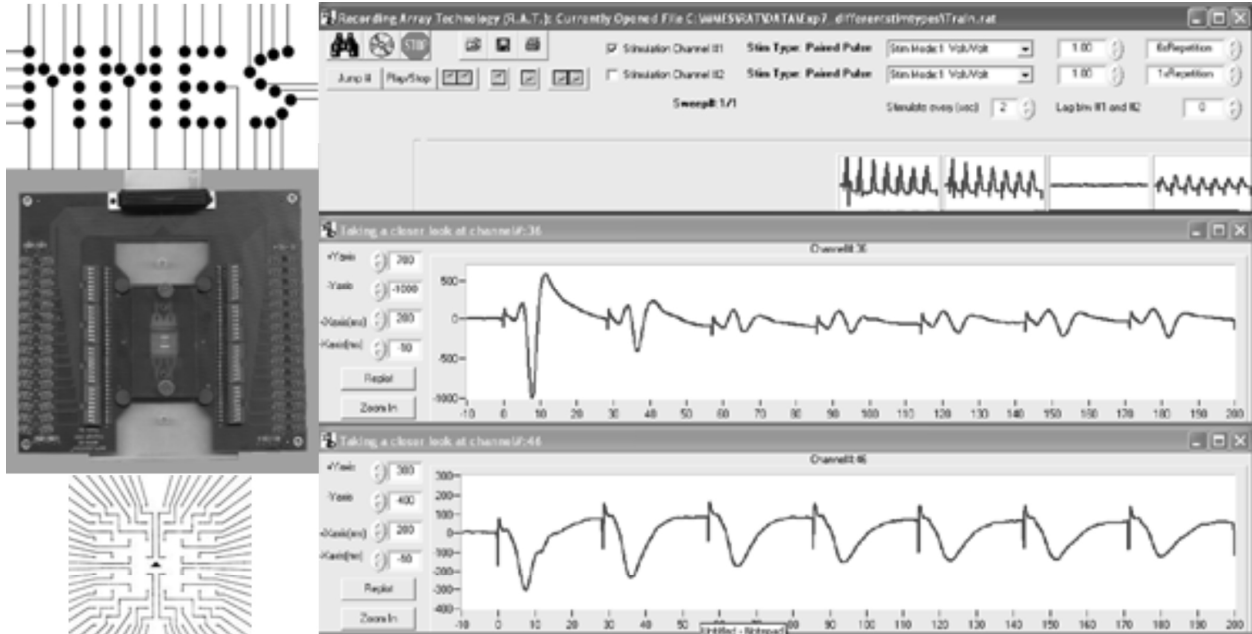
Recording Array Technology (R.A.T.): Currently Opened File C:\MMES\RAT\DATA\Exp7_differentstimtypes\Train.rat

STOP

Jump #  Play/Stop

Stimulation Channel #1  Stim Type: Paired Pulse  Stim Mode:1 Volt/Volt  1.00  6xRepetition
Stimulation Channel #2  Stim Type: Paired Pulse  Stim Mode:1 Volt/Volt  1.00  1xRepetition

Sweep#: 1/1

Stimulate every (sec): 2  Lag btw #1 and #2  0

Taking a closer look at channel#:36

Channel#:36

+Yaxis 700
-Yaxis -1000
+Xaxis(ms) 200
-Xaxis(ms) -50
Replot
Zoom In

500
0
-500
-1000
-10 0 10 20 30 40 50 60 70 80 90 100 110 120 130 140 150 160 170 180 190 200

Taking a closer look at channel#:46

Channel#:46

+Yaxis 300
-Yaxis -400
+Xaxis(ms) 200
-Xaxis(ms) -50
Replot
Zoom In

300
200
100
0
-100
-200
-300
-400
-10 0 10 20 30 40 50 60 70 80 90 100 110 120 130 140 150 160 170 180 190 200

Untitled - Notepad